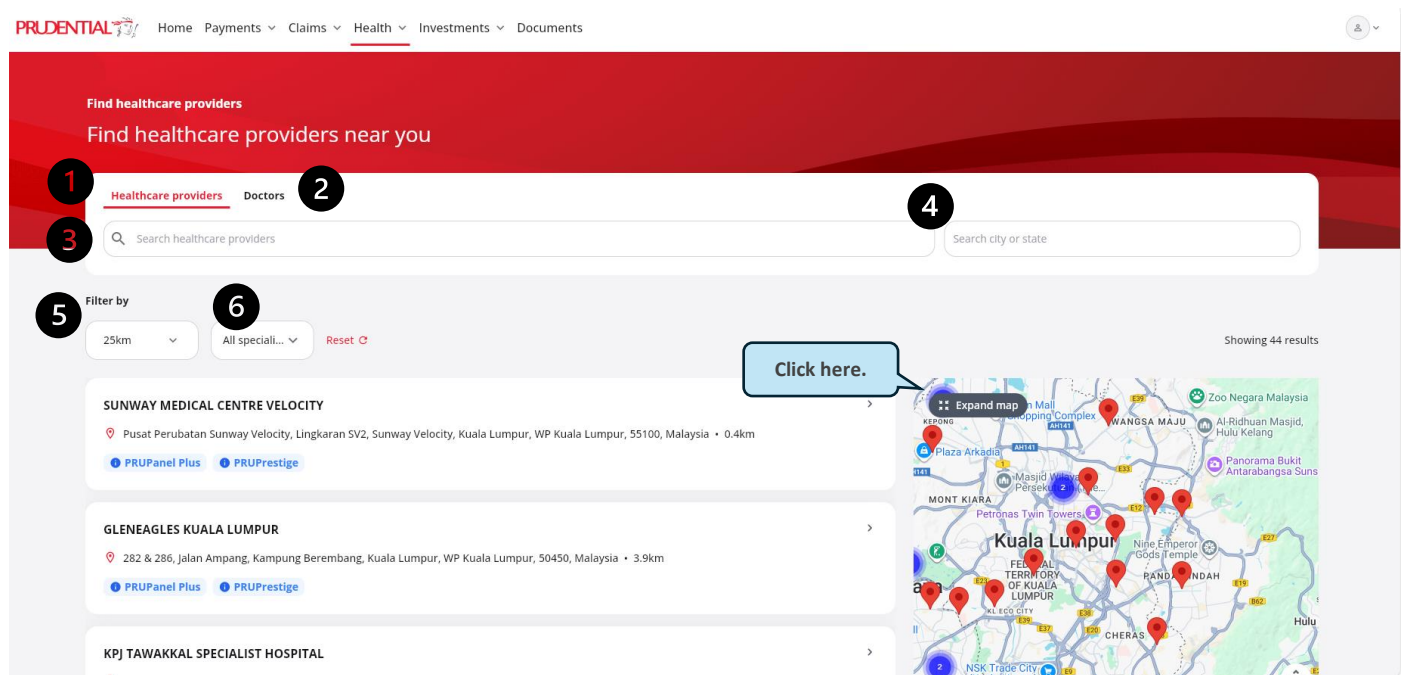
PRUDENTIAL Home Payments Claims Health Investments Documents

Find healthcare providers

Find healthcare providers near you

1 Healthcare providers Doctors 2

4

3 Search healthcare providers

Search city or state

Filter by

5 25km

6 All speciali...

Reset

Showing 44 results

Click here.

Expand map

SUNWAY MEDICAL CENTRE VELOCITY

Pusat Perubatan Sunway Velocity, Lingkaran SV2, Sunway Velocity, Kuala Lumpur, WP Kuala Lumpur, 55100, Malaysia • 0.4km

PRUPanel Plus PRUPrestige

GLENEAGLES KUALA LUMPUR

282 & 286, Jalan Ampang, Kampung Berembang, Kuala Lumpur, WP Kuala Lumpur, 50450, Malaysia • 3.9km

PRUPanel Plus PRUPrestige

KPJ TAWAKKAL SPECIALIST HOSPITAL

Zoo Negara Malaysia
WANGSA MAJU
Al-Ridhuan Masjid, Hulu Kelang
KEPONG
Plaza Arkadia
Panorama Bukit Antarabangsa Suns
MONT KIARA
Petronas Twin Towers
Kuala Lumpur
Nine Emperor Gods Temple
FEDERAL TERRITORY OF KUALA LUMPUR
PANDAN INDAH
KL ECO CITY
CHERAS
NSK Trade City
Hulu